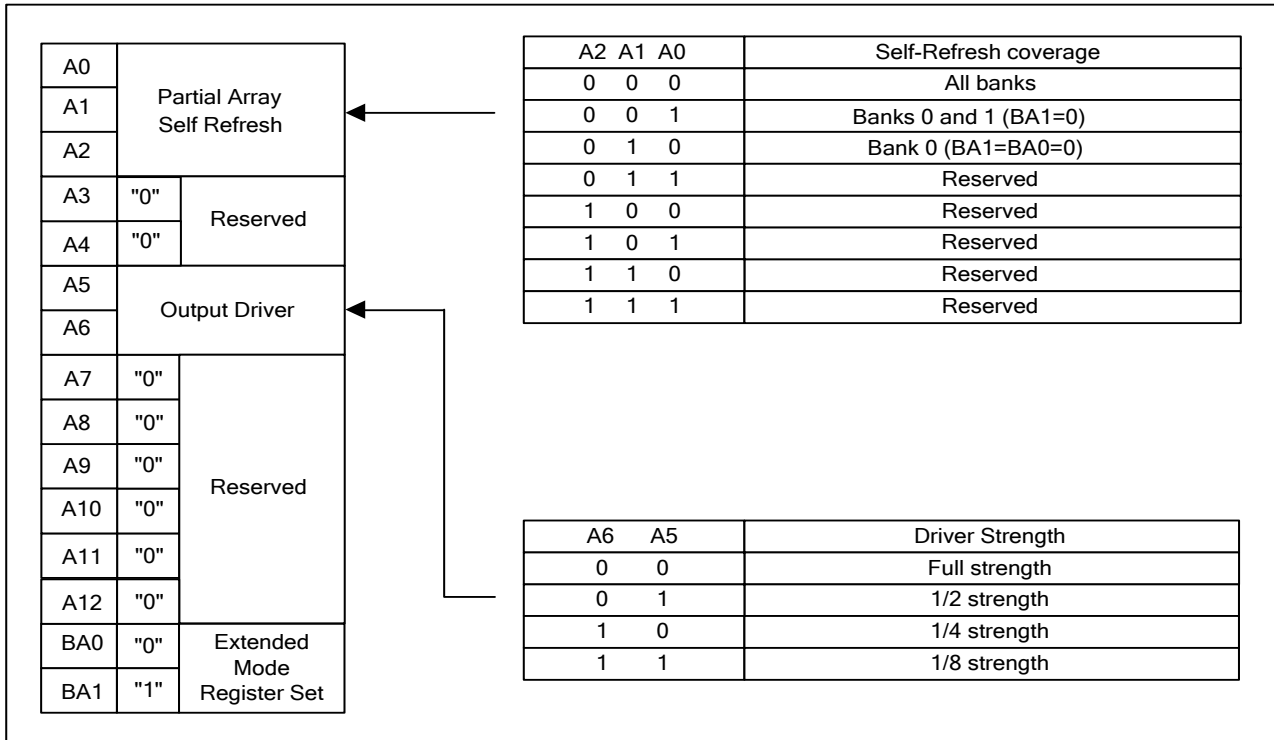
| A0 | Partial Array Self Refresh | |
|---|---|---|
| A1 | | |
| A2 | | |
| A3 | "0" | Reserved |
| A4 | "0" | |
| A5 | Output Driver | |
| A6 | | |
| A7 | "0" | Reserved |
| A8 | "0" | |
| A9 | "0" | |
| A10 | "0" | |
| A11 | "0" | |
| A12 | "0" | |
| BA0 | "0" | Extended Mode Register Set |
| BA1 | "1" | |

| A2 A1 A0 | Self-Refresh coverage |
|---|---|
| 0 0 0 | All banks |
| 0 0 1 | Banks 0 and 1 (BA1=0) |
| 0 1 0 | Bank 0 (BA1=BA0=0) |
| 0 1 1 | Reserved |
| 1 0 0 | Reserved |
| 1 0 1 | Reserved |
| 1 1 0 | Reserved |
| 1 1 1 | Reserved |

| A6 A5 | Driver Strength |
|---|---|
| 0 0 | Full strength |
| 0 1 | 1/2 strength |
| 1 0 | 1/4 strength |
| 1 1 | 1/8 strength |